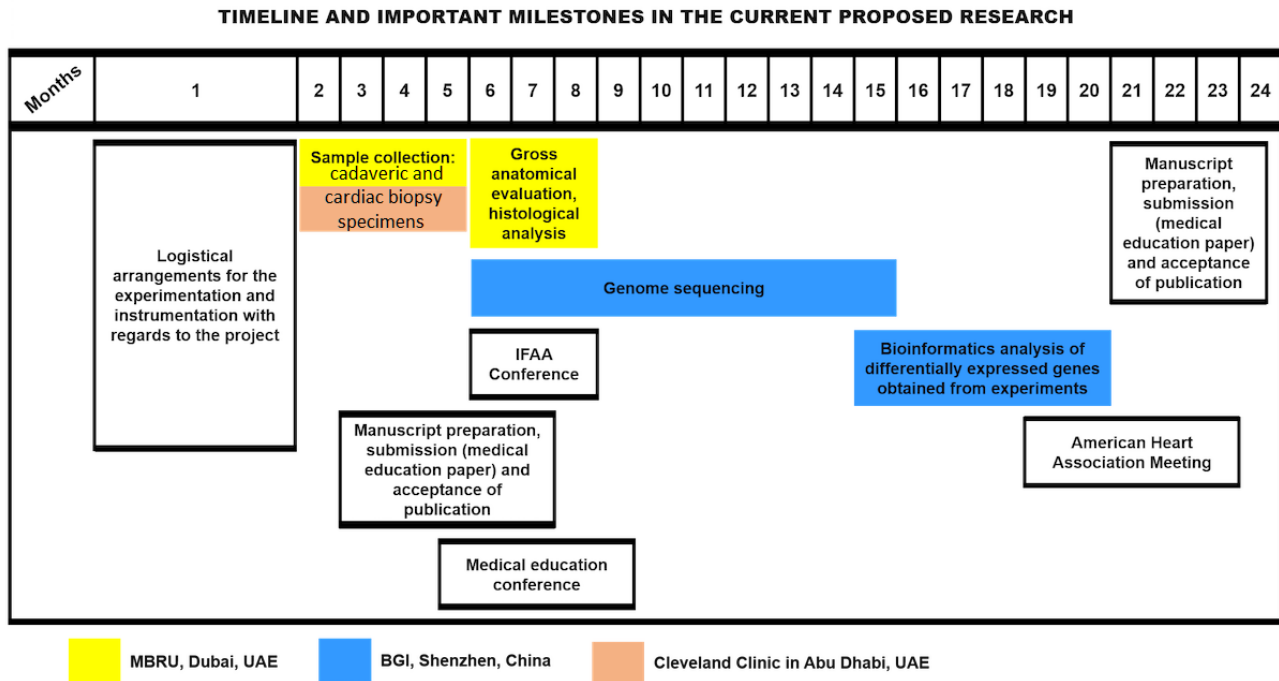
TIMELINE AND IMPORTANT MILESTONES IN THE CURRENT PROPOSED RESEARCH

| Months | 1 | 2 | 3 | 4 | 5 | 6 | 7 | 8 | 9 | 10 | 11 | 12 | 13 | 14 | 15 | 16 | 17 | 18 | 19 | 20 | 21 | 22 | 23 | 24 |
|---|---|---|---|---|---|---|---|---|---|---|---|---|---|---|---|---|---|---|---|---|---|---|---|---|

Logistical arrangements for the experimentation and instrumentation with regards to the project

Sample collection: cadaveric and cardiac biopsy specimens

Gross anatomical evaluation, histological analysis

Manuscript preparation, submission (medical education paper) and acceptance of publication

Genome sequencing

IFAA Conference

Bioinformatics analysis of differentially expressed genes obtained from experiments

Manuscript preparation, submission (medical education paper) and acceptance of publication

American Heart Association Meeting

Medical education conference

MBRU, Dubai, UAE

BGI, Shenzhen, China

Cleveland Clinic in Abu Dhabi, UAE